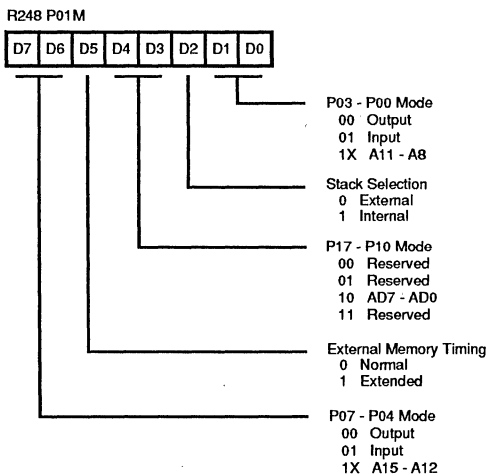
R248 P01M

| D7 | D6 | D5 | D4 | D3 | D2 | D1 | D0 |
|---|---|---|---|---|---|---|---|

P03 - P00 Mode
00 Output
01 Input
1X A11 - A8

Stack Selection
0 External
1 Internal

P17 - P10 Mode
00 Reserved
01 Reserved
10 AD7 - AD0
11 Reserved

External Memory Timing
0 Normal
1 Extended

P07 - P04 Mode
00 Output
01 Input
1X A15 - A12